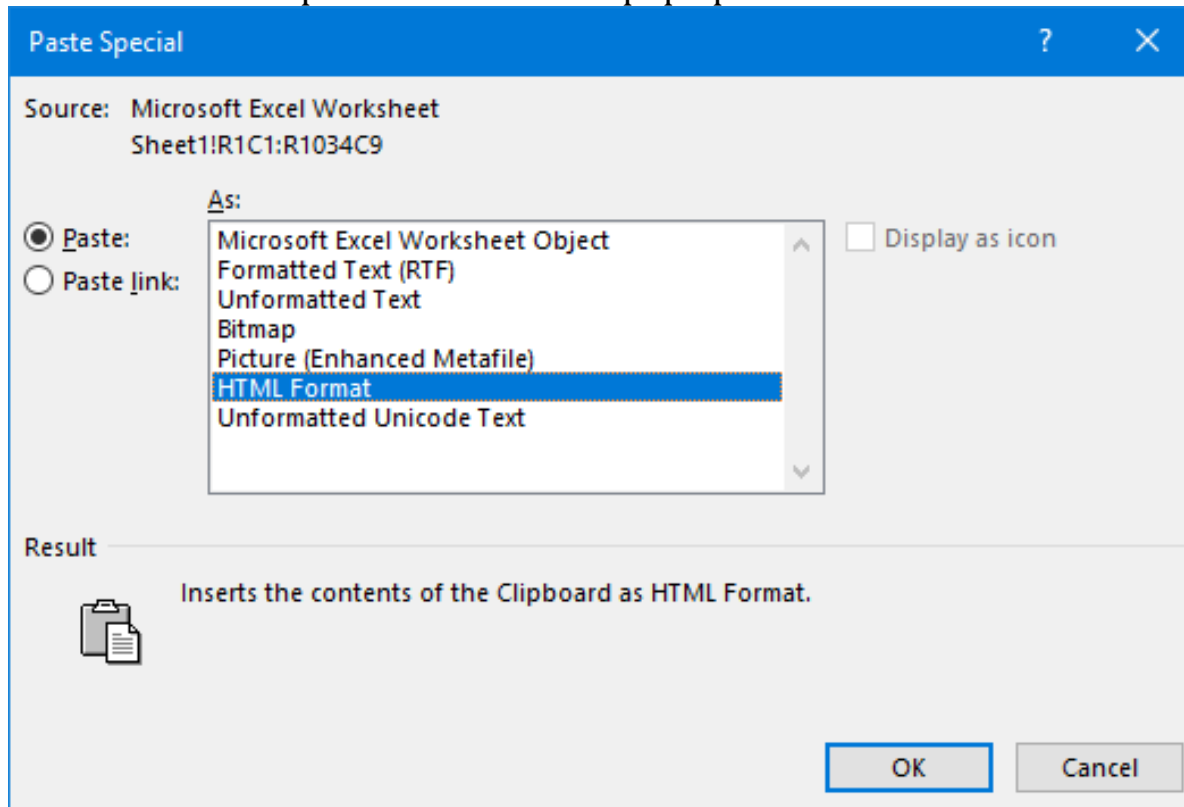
Paste Special

?

Source: Microsoft Excel Worksheet
Sheet1!R1C1:R1034C9

As:

Paste:
Paste link:

Microsoft Excel Worksheet Object
Formatted Text (RTF)
Unformatted Text
Bitmap
Picture (Enhanced Metafile)
HTML Format
Unformatted Unicode Text

Display as icon

Result

Inserts the contents of the Clipboard as HTML Format.

OK
Cancel